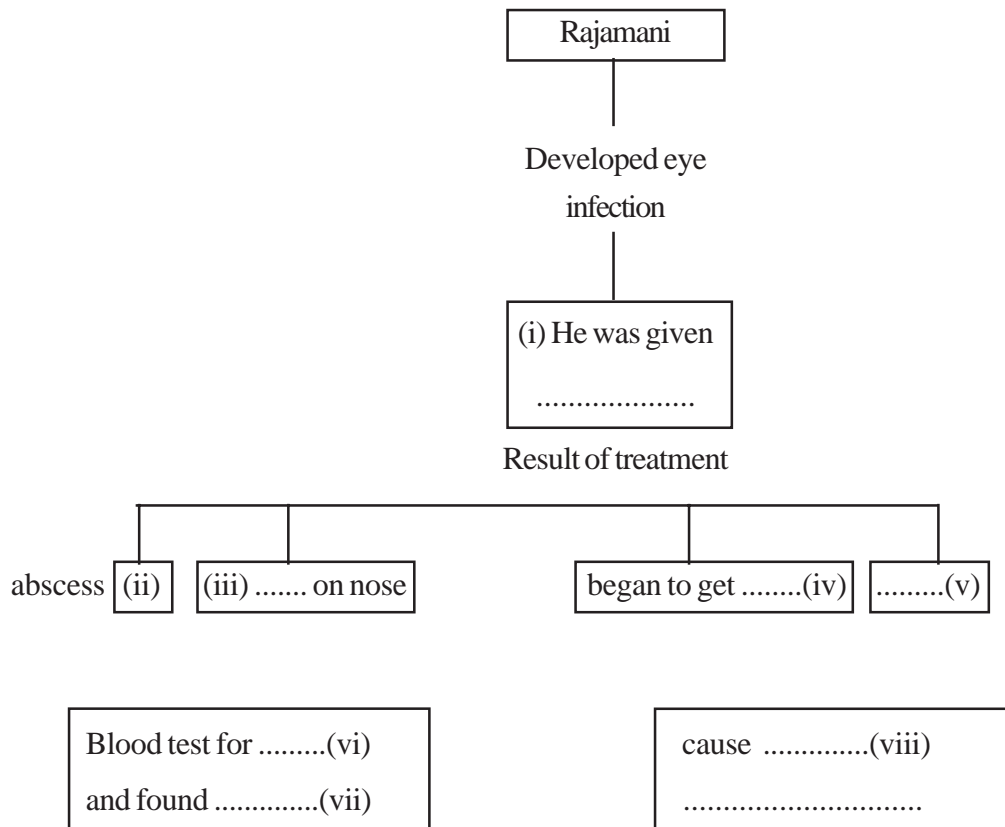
Rajamani

Developed eye infection

(i) He was given ....................

Result of treatment

abscess (ii)

(iii) ....... on nose

began to get ........(iv)

.........(v)

Blood test for .........(vi) and found ..............(vii)

cause ..............(viii) ..............................